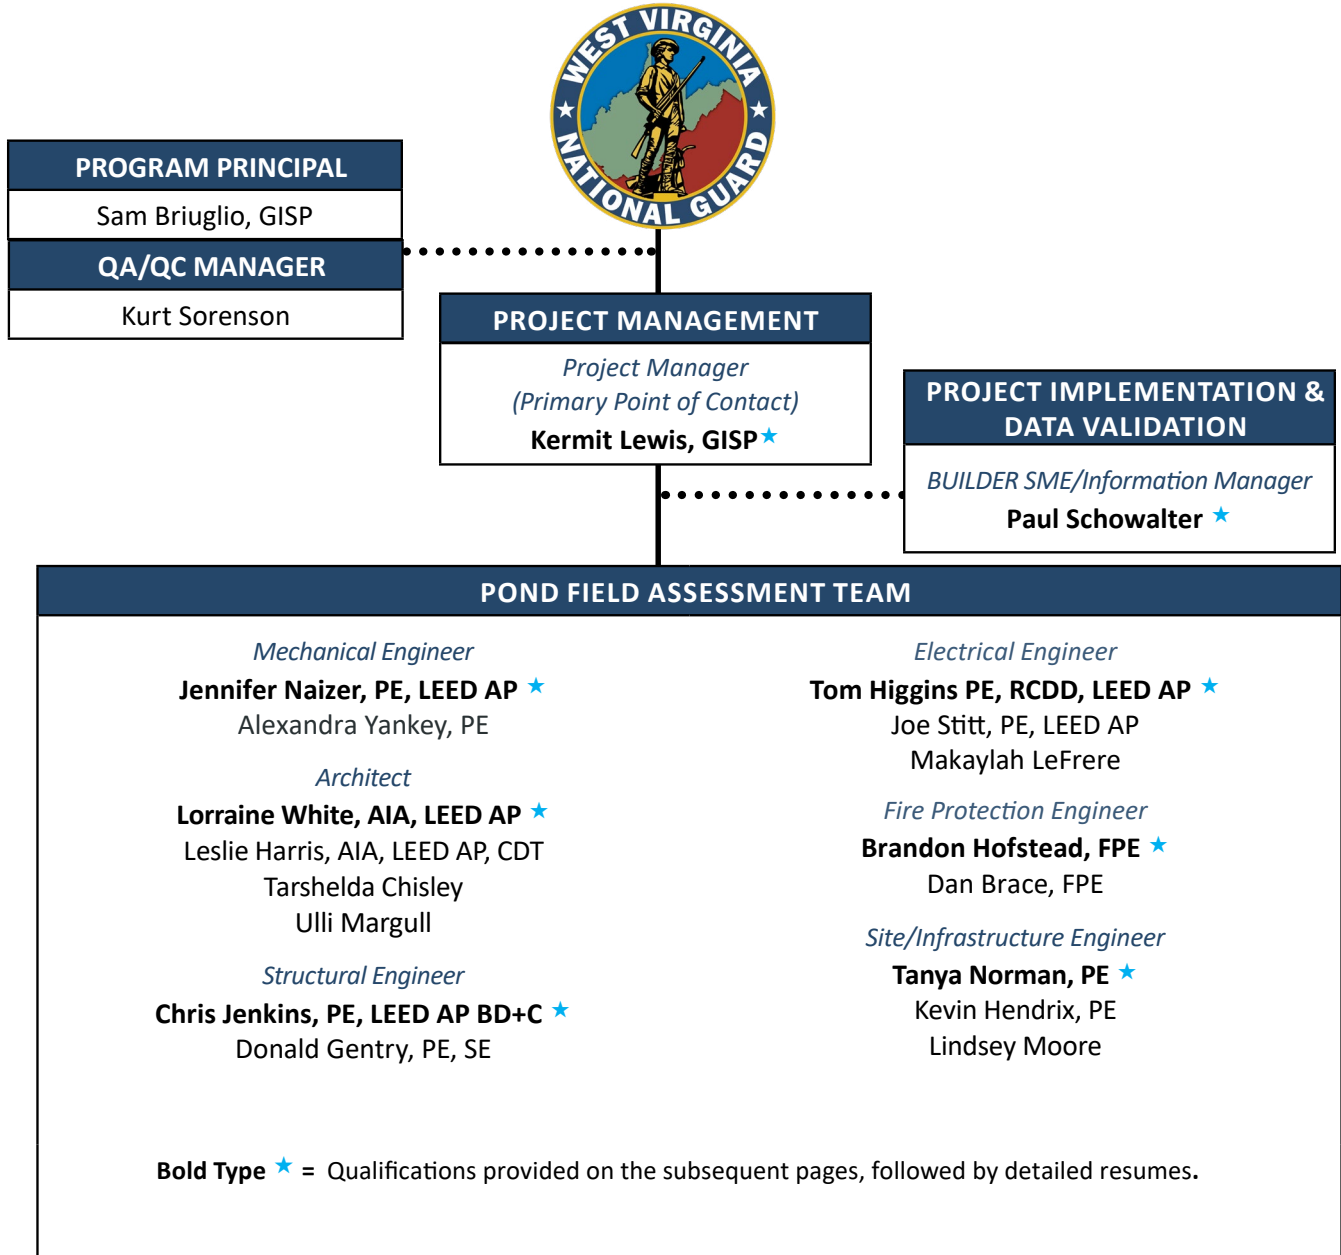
WEST VIRGINIA NATIONAL GUARD

PROGRAM PRINCIPAL
Sam Briuglio, GISP

QA/QC MANAGER
Kurt Sorenson

PROJECT MANAGEMENT
Project Manager
(Primary Point of Contact)
Kermit Lewis, GISP ★

PROJECT IMPLEMENTATION & DATA VALIDATION
BUILDER SME/Information Manager
Paul Schowalter ★

POND FIELD ASSESSMENT TEAM

Mechanical Engineer
Jennifer Naizer, PE, LEED AP ★
Alexandra Yankey, PE

Architect
Lorraine White, AIA, LEED AP ★
Leslie Harris, AIA, LEED AP, CDT
Tarshelda Chisley
Ulli Margull

Structural Engineer
Chris Jenkins, PE, LEED AP BD+C ★
Donald Gentry, PE, SE

Electrical Engineer
Tom Higgins PE, RCDD, LEED AP ★
Joe Stitt, PE, LEED AP
Makaylah LeFrere

Fire Protection Engineer
Brandon Hofstead, FPE ★
Dan Brace, FPE

Site/Infrastructure Engineer
Tanya Norman, PE ★
Kevin Hendrix, PE
Lindsey Moore

Bold Type ★ = Qualifications provided on the subsequent pages, followed by detailed resumes.